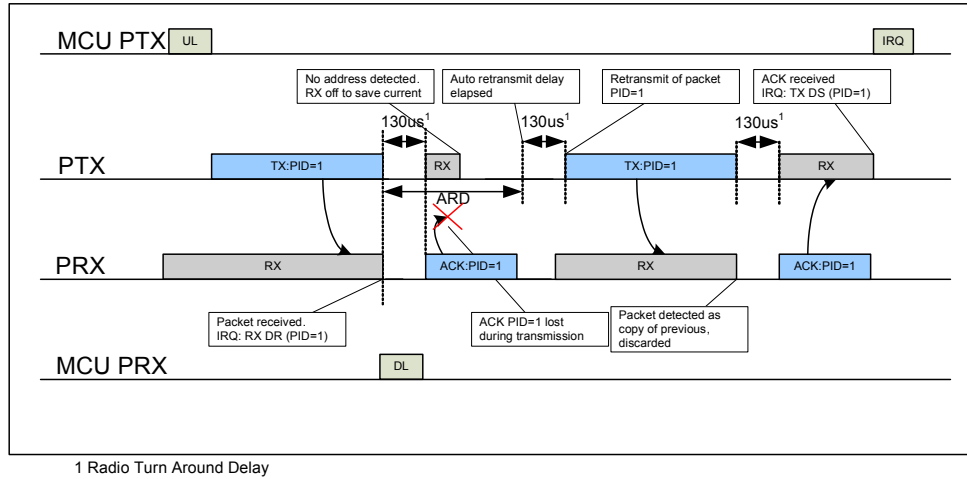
MCU PTX
UL
IRQ

No address detected. RX off to save current

Auto retransmit delay elapsed

Retransmit of packet PID=1

ACK received IRQ: TX DS (PID=1)

$130us^1$
$130us^1$
$130us^1$

PTX
TX:PID=1
RX
TX:PID=1
RX

ARD

PRX
RX
ACK:PID=1
RX
ACK:PID=1

Packet received. IRQ: RX DR (PID=1)

ACK PID=1 lost during transmission

Packet detected as copy of previous, discarded

MCU PRX
DL

1 Radio Turn Around Delay